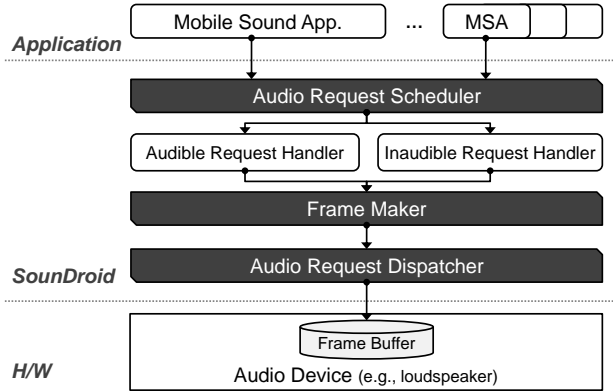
Mobile Sound App.

...

MSA

Application

Audio Request Scheduler

Audible Request Handler

Inaudible Request Handler

Frame Maker

SounDroid

Audio Request Dispatcher

Frame Buffer

H/W

Audio Device (e.g., loudspeaker)